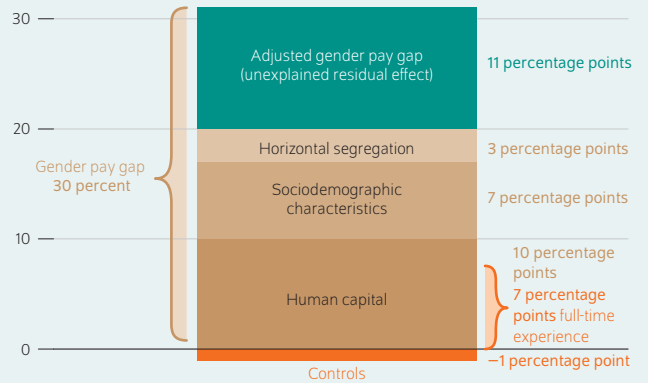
30
20
10
0

Gender pay gap 30 percent

Adjusted gender pay gap (unexplained residual effect)
11 percentage points

Horizontal segregation
3 percentage points

Sociodemographic characteristics
7 percentage points

Human capital
10 percentage points
7 percentage points full-time experience

Controls
−1 percentage point